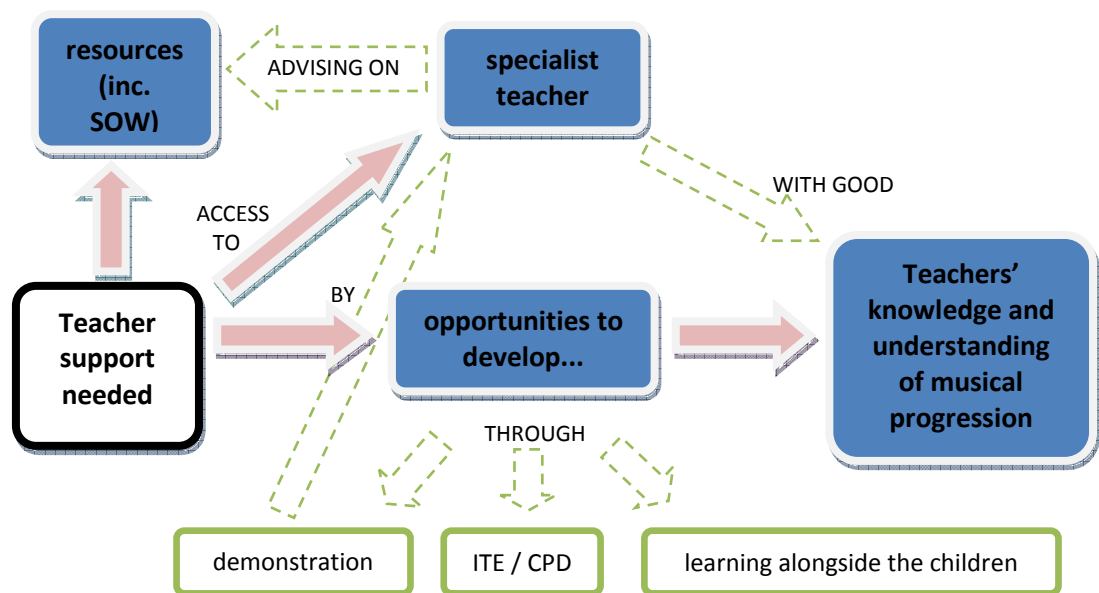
resources (inc. SOW)

ADVISING ON

specialist teacher

ACCESS TO

WITH GOOD

Teacher support needed

BY

opportunities to develop...

Teachers' knowledge and understanding of musical progression

THROUGH

demonstration

ITE / CPD

learning alongside the children